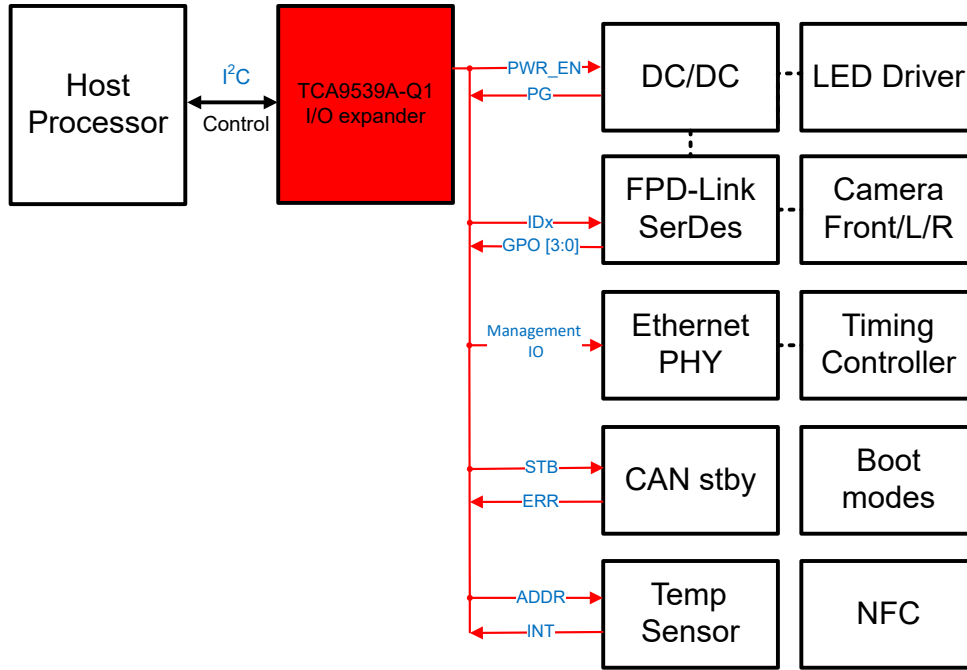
Host Processor

$I^2C$

Control

TCA9539A-Q1 I/O expander

PWR_EN

PG

DC/DC

LED Driver

IDx

GPO [3:0]

FPD-Link SerDes

Camera Front/L/R

Management IO

Ethernet PHY

Timing Controller

STB

ERR

CAN stby

Boot modes

ADDR

INT

Temp Sensor

NFC